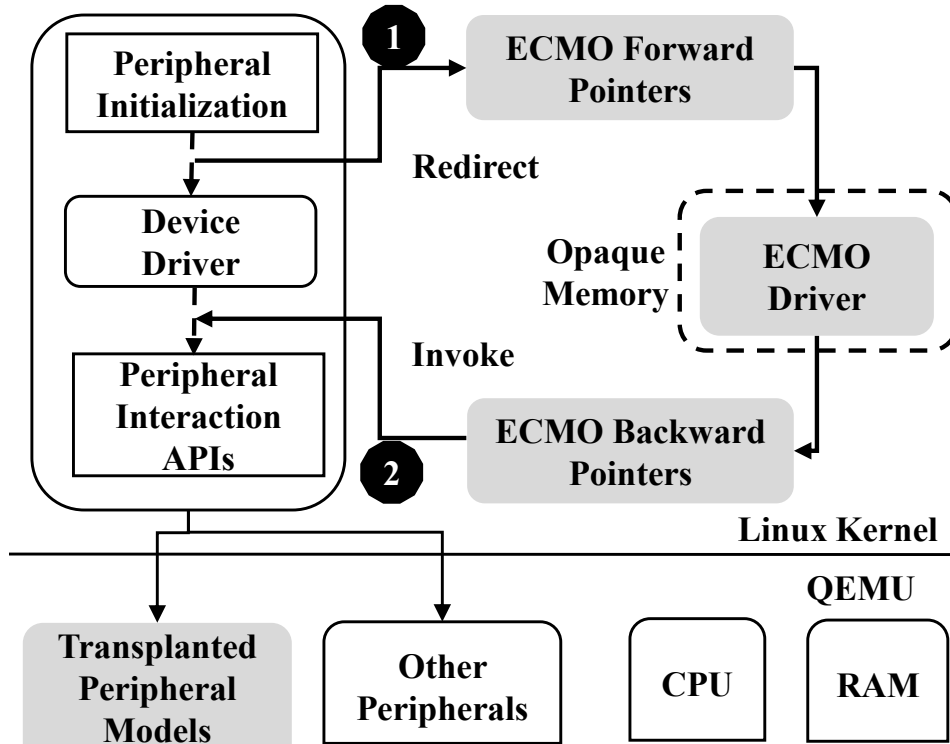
Peripheral Initialization

Device Driver

Peripheral Interaction APIs

1

ECMO Forward Pointers

Redirect

Opaque Memory

ECMO Driver

Invoke

ECMO Backward Pointers

2

Linux Kernel

QEMU

Transplanted Peripheral Models

Other Peripherals

CPU

RAM